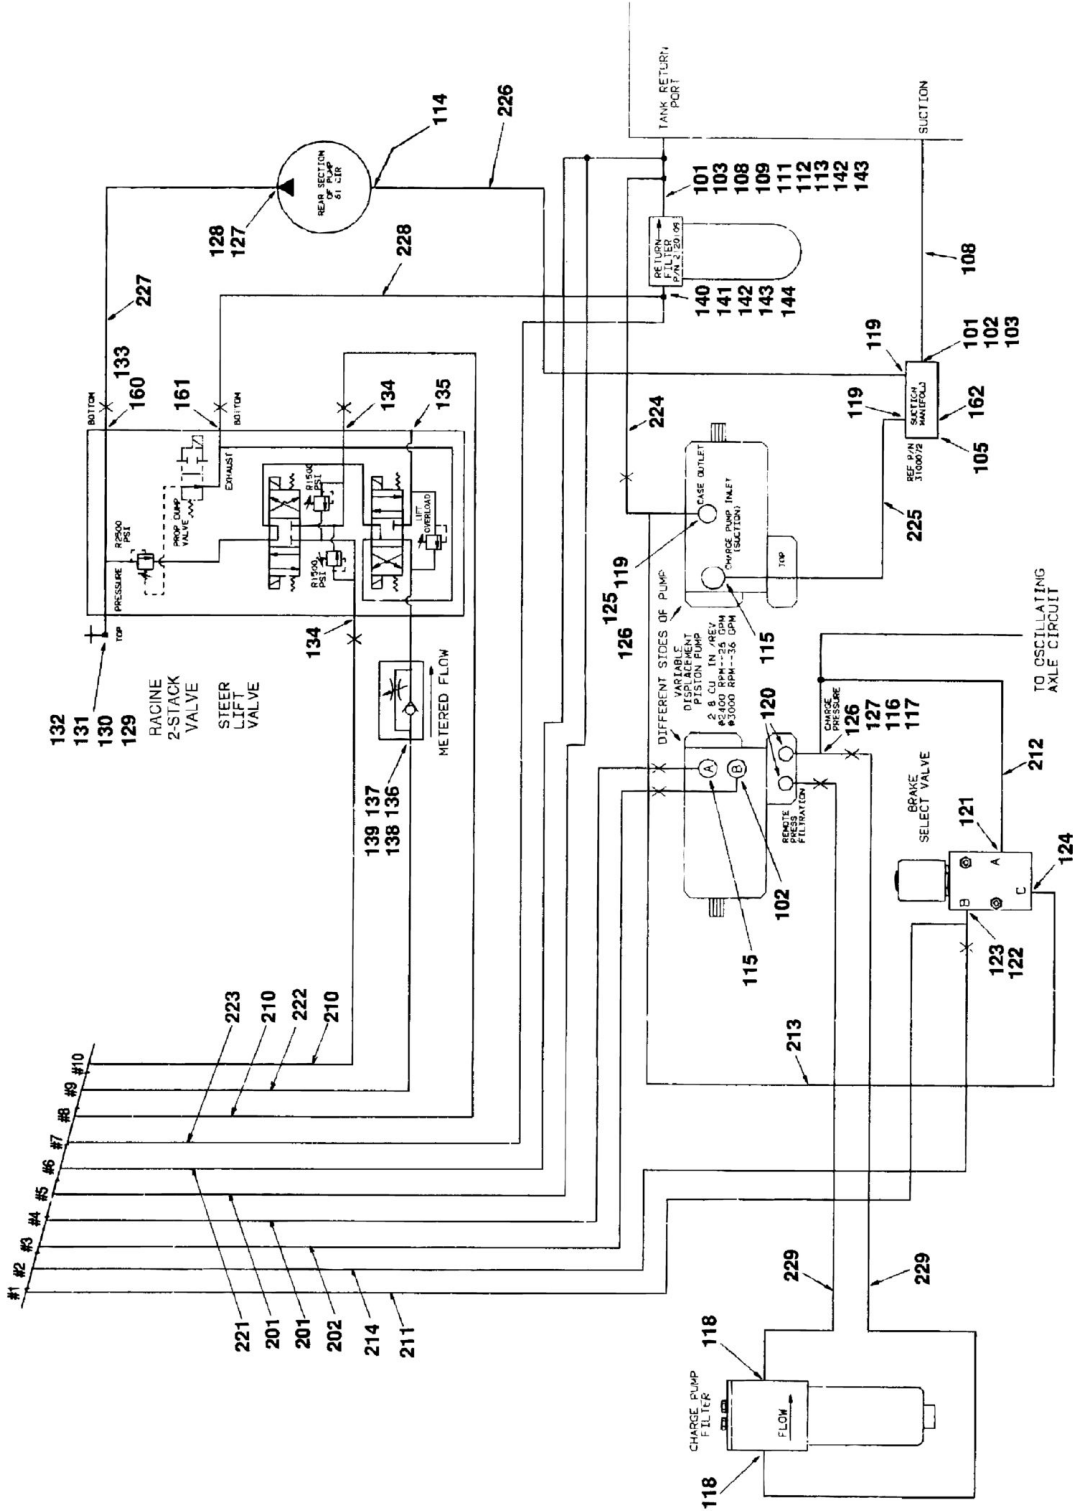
TANK RETURN PORT
SUCTION
226
114
REAR SECTION OF PUMP 61 CIR
128
127
227
228
101
103
108
109
111
112
113
142
143
RETURN FILTER P/N 2.20.09
140
141
142
143
144
108
133
160
BOTTOM
161
BOTTOM
EXHAUST
PROP DUMP VALVE
R2500 PSI
PRESSURE
TOP
R1500 PSI
R1500 PSI
LIFT OVERLOAD
134
135
134
119
101
102
103
SUCTION MANIFOLD
162
105
119
REF P/N 3100072
224
CASE OUTLET
CHARGE PUMP INLET (SUCTION)
TOP
225
119
125
126
115
DIFFERENT SIDES OF PUMP
VARIABLE DISPLACEMENT PISTON PUMP
2.8 CU IN/REV
@2400 RPM-24 GPM
@3000 RPM-36 GPM
132
131
130
129
RACINE 2-STACK VALVE
STEER LIFT VALVE
METERED FLOW
139 137
138 136
A
B
120
REMOTE PRESS FILTRATION
102
115
CHARGE PRESSURE
126
127
116
117
TO OSCILLATING AXLE CIRCUIT
212
BRAKE SELECT VALVE
121
A
B
C
124
123
122
223
210
222
210
213
#1 #2 #3 #4 #5 #6 #7 #8 #9 #10
221
201
201
202
214
211
229
229
118
CHARGE PUMP FILTER
FLOW
118